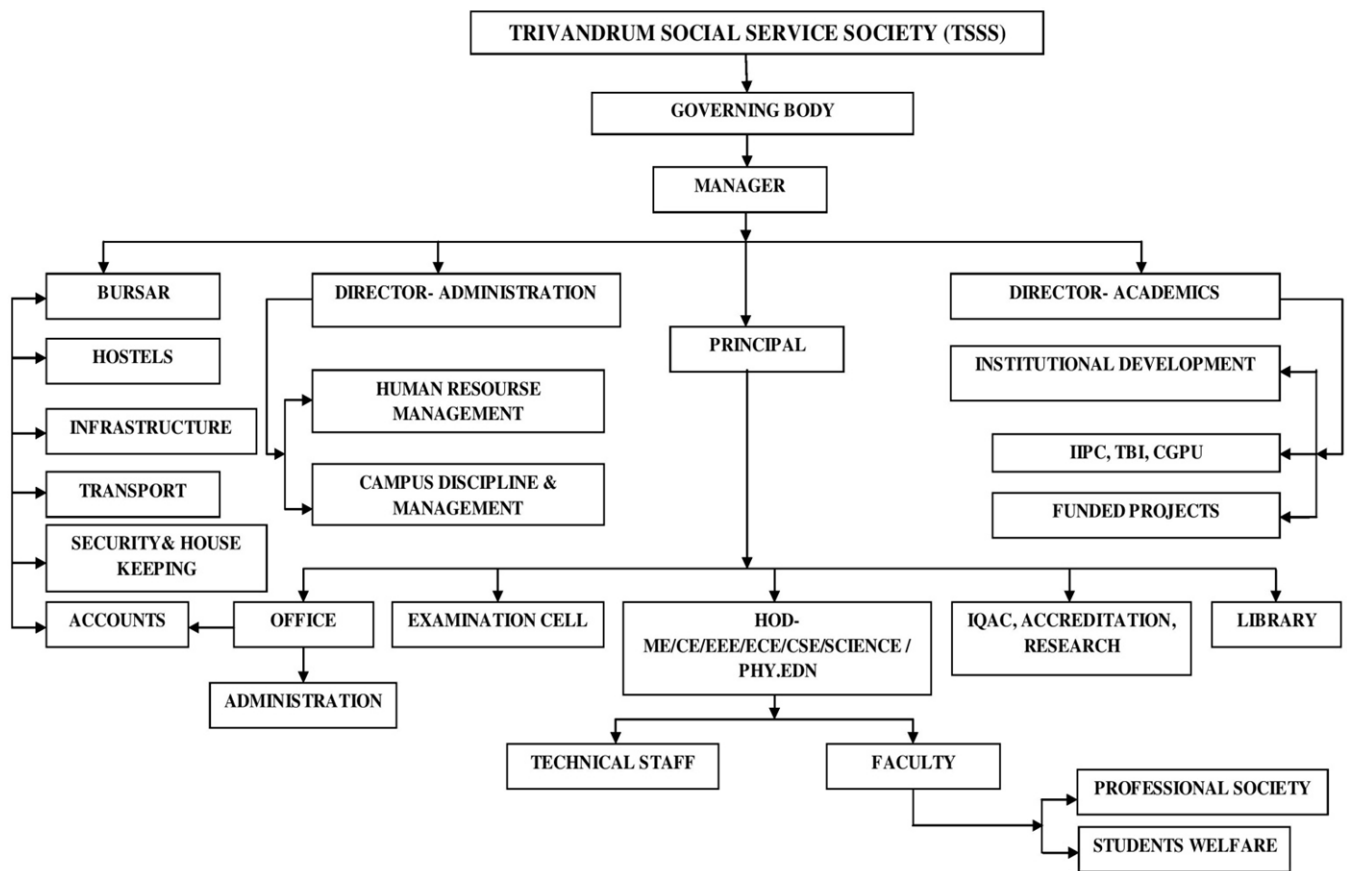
TRIVANDRUM SOCIAL SERVICE SOCIETY (TSSS)

GOVERNING BODY

MANAGER

BURSAR

DIRECTOR- ADMINISTRATION

PRINCIPAL

DIRECTOR- ACADEMICS

HOSTELS

INFRASTRUCTURE

TRANSPORT

SECURITY& HOUSE KEEPING

ACCOUNTS

HUMAN RESOURSE MANAGEMENT

CAMPUS DISCIPLINE & MANAGEMENT

INSTITUTIONAL DEVELOPMENT

IIPC, TBI, CGPU

FUNDED PROJECTS

OFFICE

ADMINISTRATION

EXAMINATION CELL

HOD- ME/CE/EEE/ECE/CSE/SCIENCE / PHY.EDN

IQAC, ACCREDITATION, RESEARCH

LIBRARY

TECHNICAL STAFF

FACULTY

PROFESSIONAL SOCIETY

STUDENTS WELFARE